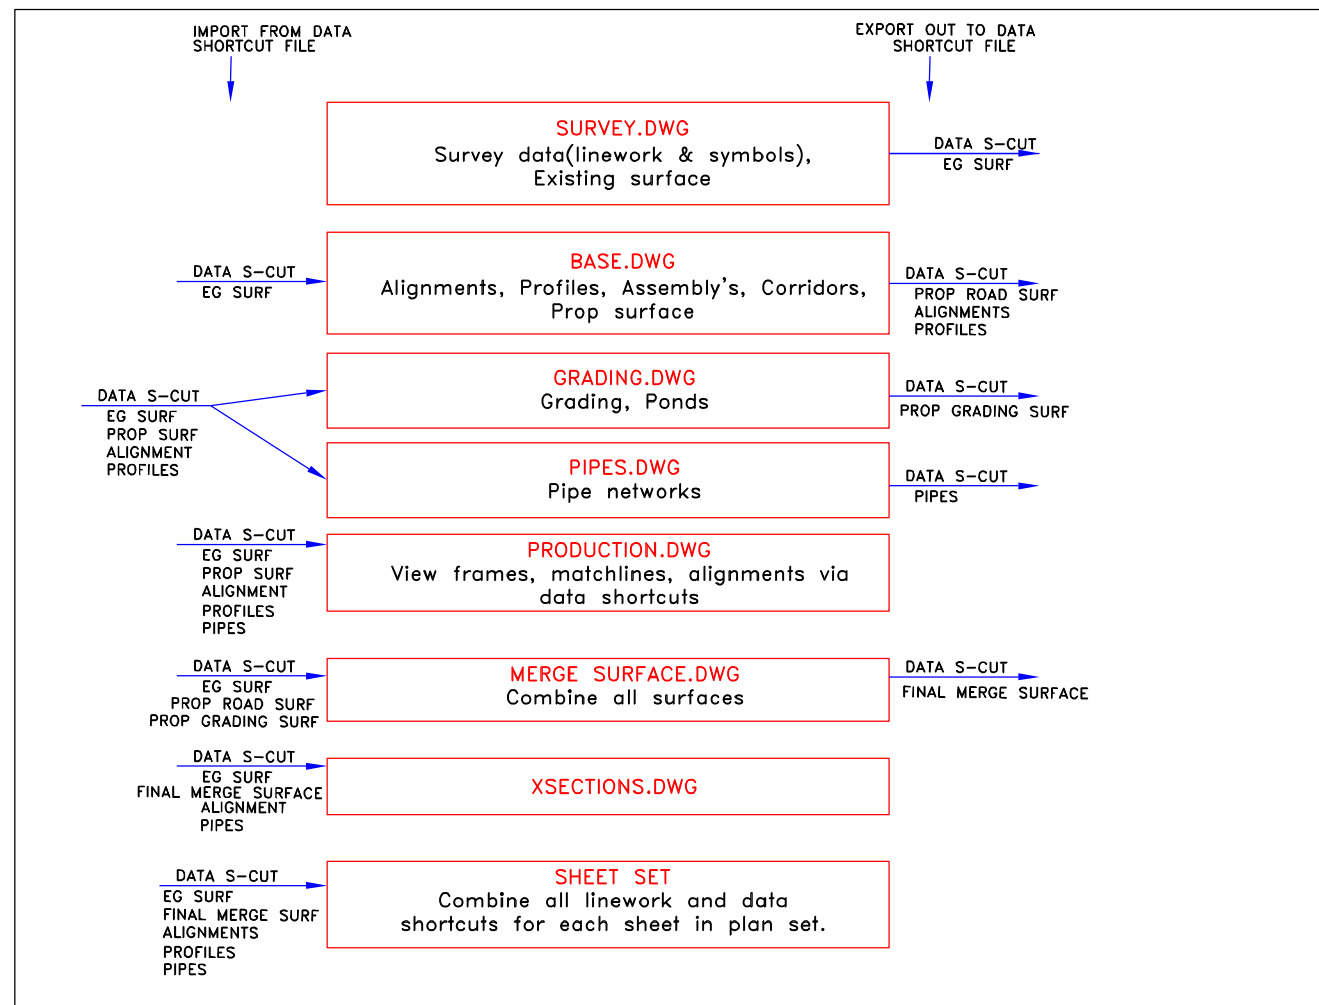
IMPORT FROM DATA SHORTCUT FILE

EXPORT OUT TO DATA SHORTCUT FILE

SURVEY.DWG
Survey data(linework & symbols), Existing surface

DATA S-CUT
EG SURF

DATA S-CUT
EG SURF

BASE.DWG
Alignments, Profiles, Assembly's, Corridors, Prop surface

DATA S-CUT
PROP ROAD SURF
ALIGNMENTS
PROFILES

DATA S-CUT
EG SURF
PROP SURF
ALIGNMENT
PROFILES

GRADING.DWG
Grading, Ponds

DATA S-CUT
PROP GRADING SURF

PIPES.DWG
Pipe networks

DATA S-CUT
PIPES

DATA S-CUT
EG SURF
PROP SURF
ALIGNMENT
PROFILES
PIPES

PRODUCTION.DWG
View frames, matchlines, alignments via data shortcuts

DATA S-CUT
EG SURF
PROP ROAD SURF
PROP GRADING SURF

MERGE SURFACE.DWG
Combine all surfaces

DATA S-CUT
FINAL MERGE SURFACE

DATA S-CUT
EG SURF
FINAL MERGE SURFACE
ALIGNMENT
PIPES

XSECTIONS.DWG

DATA S-CUT
EG SURF
FINAL MERGE SURF
ALIGNMENTS
PROFILES
PIPES

SHEET SET
Combine all linework and data shortcuts for each sheet in plan set.